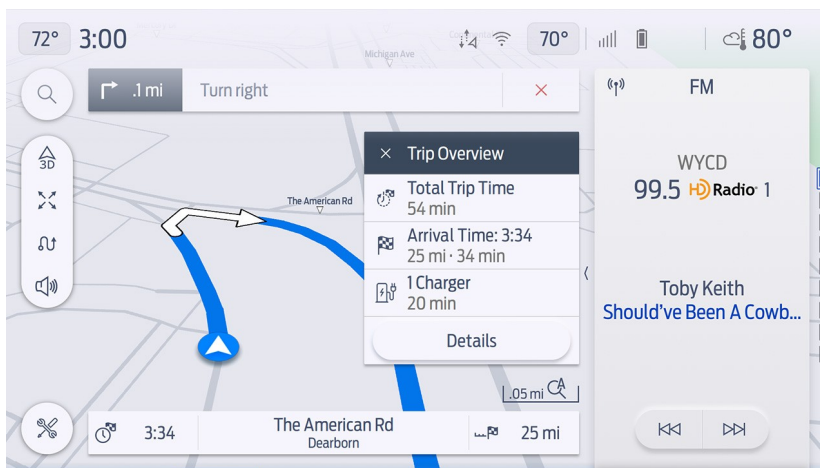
72° 3:00 70° 80°

Michigan Ave

.1 mi Turn right

3D

The American Rd

Trip Overview

Total Trip Time
54 min

Arrival Time: 3:34
25 mi · 34 min

1 Charger
20 min

Details

.05 mi

FM

WYCD
99.5 HD Radio 1

Toby Keith
Should've Been A Cowb...

3:34 The American Rd
Dearborn
25 mi